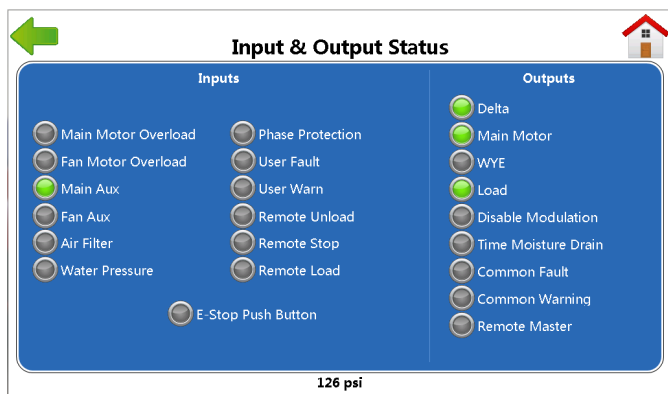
Input & Output Status

Inputs

Main Motor Overload
Fan Motor Overload
Main Aux
Fan Aux
Air Filter
Water Pressure

Phase Protection
User Fault
User Warn
Remote Unload
Remote Stop
Remote Load

E-Stop Push Button

Outputs

Delta
Main Motor
WYE
Load
Disable Modulation
Time Moisture Drain
Common Fault
Common Warning
Remote Master

126 psi